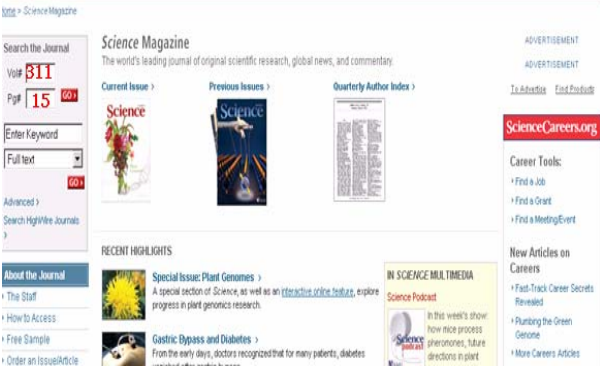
Home > Science Magazine

Search the Journal

Vol# 311

Pg# 15

GO >

Enter Keyword

Full text

GO >

Advanced >

Search HighWire Journals >

About the Journal

> The Staff

> How to Access

> Free Sample

> Order an Issue/Article

Science Magazine

The world's leading journal of original scientific research, global news, and commentary.

Current Issue >

Science

Previous Issues >

Science

Quarterly Author Index >

RECENT HIGHLIGHTS

Special Issue: Plant Genomes >

A special section of Science, as well as an interactive online feature, explore progress in plant genomics research.

Gastric Bypass and Diabetes >

From the early days, doctors recognized that for many patients, diabetes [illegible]

IN SCIENCE MULTIMEDIA

Science Podcast

Science podcast

In this week's show: how mice process pheromones, future directions in plant

ADVERTISEMENT

ADVERTISEMENT

To Advertise   Find Products

ScienceCareers.org

Career Tools:

> Find a Job

> Find a Grant

> Find a Meeting/Event

New Articles on Careers

> Fast-Track Career Secrets Revealed

> Plumbing the Green Genome

> More Careers Articles